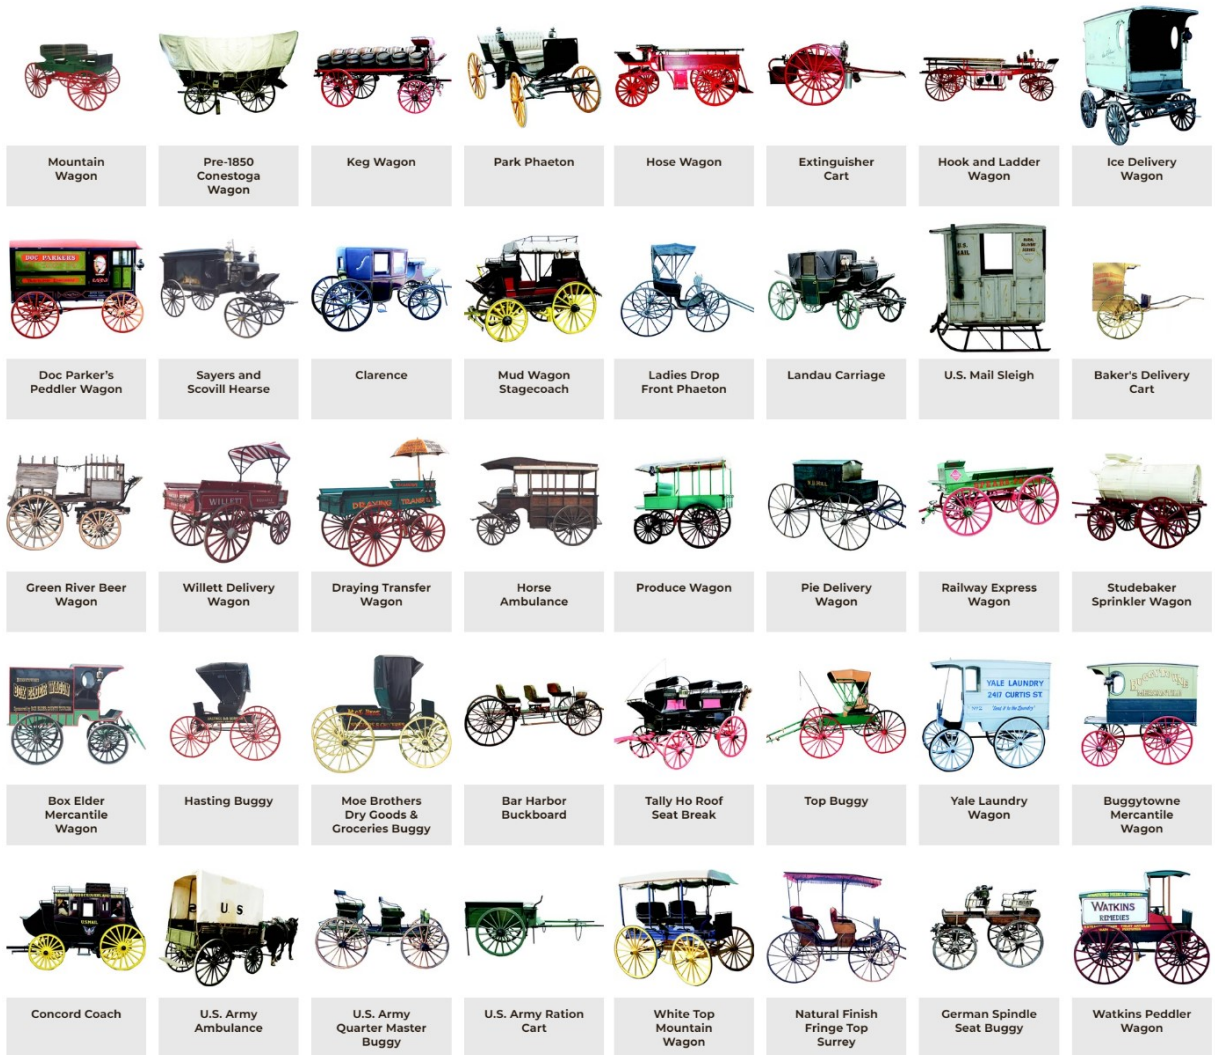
Mountain Wagon

Pre-1850 Conestoga Wagon

Keg Wagon

Park Phaeton

Hose Wagon

Extinguisher Cart

Hook and Ladder Wagon

Ice Delivery Wagon

DOC PARKERS

Doc Parker's Peddler Wagon

Sayers and Scovill Hearse

Clarence

Mud Wagon Stagecoach

Ladies Drop Front Phaeton

Landau Carriage

U.S. MAIL

U.S. Mail Sleigh

Baker's Delivery Cart

Green River Beer Wagon

WILLETT

Willett Delivery Wagon

DRAYING TRANSFER

Draying Transfer Wagon

Horse Ambulance

Produce Wagon

Pie Delivery Wagon

Railway Express Wagon

Studebaker Sprinkler Wagon

DRY GOODS WAGON

Box Elder Mercantile Wagon

Hasting Buggy

Moe Brothers Dry Goods & Groceries Buggy

Bar Harbor Buckboard

Tally Ho Roof Seat Break

Top Buggy

YALE LAUNDRY 2417 CURTIS ST

Yale Laundry Wagon

MERCANTILE

Buggytowne Mercantile Wagon

Concord Coach

U S

U.S. Army Ambulance

U.S. Army Quarter Master Buggy

U.S. Army Ration Cart

White Top Mountain Wagon

Natural Finish Fringe Top Surrey

German Spindle Seat Buggy

WATKINS REMEDIES

Watkins Peddler Wagon